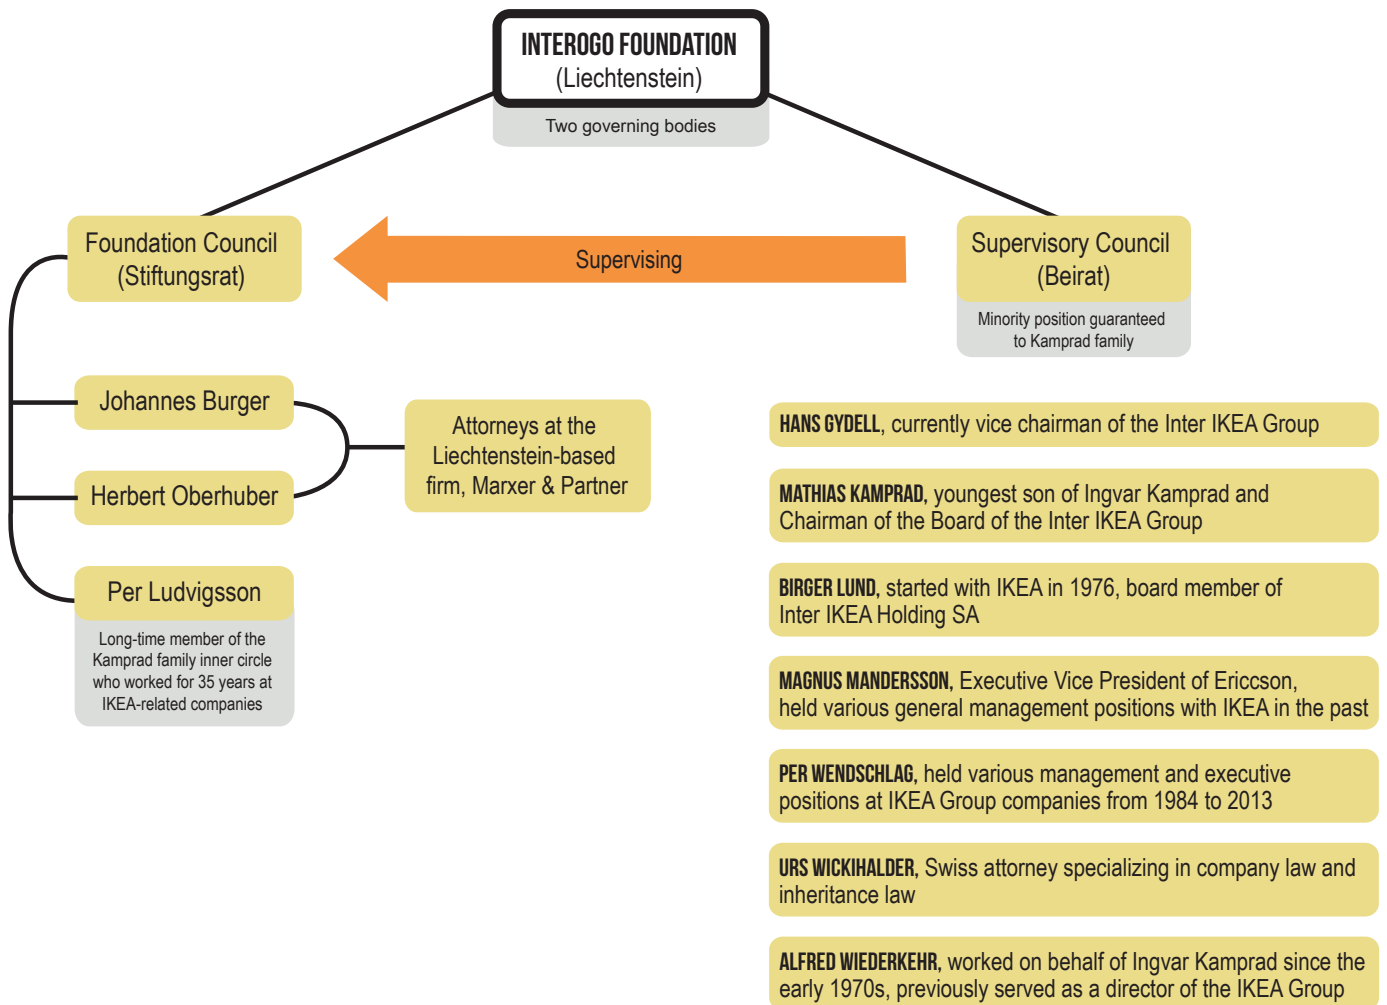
INTEROGO FOUNDATION
(Liechtenstein)

Two governing bodies

Foundation Council
(Stiftungsrat)

Supervising

Supervisory Council
(Beirat)

Minority position guaranteed to Kamprad family

Johannes Burger

Herbert Oberhuber

Attorneys at the Liechtenstein-based firm, Marxer & Partner

Per Ludvigsson

Long-time member of the Kamprad family inner circle who worked for 35 years at IKEA-related companies

HANS GYDELL, currently vice chairman of the Inter IKEA Group

MATHIAS KAMPRAD, youngest son of Ingvar Kamprad and Chairman of the Board of the Inter IKEA Group

BIRGER LUND, started with IKEA in 1976, board member of Inter IKEA Holding SA

MAGNUS MANDERSSON, Executive Vice President of Ericcson, held various general management positions with IKEA in the past

PER WENDSCHLAG, held various management and executive positions at IKEA Group companies from 1984 to 2013

URS WICKIHALDER, Swiss attorney specializing in company law and inheritance law

ALFRED WIEDERKEHR, worked on behalf of Ingvar Kamprad since the early 1970s, previously served as a director of the IKEA Group